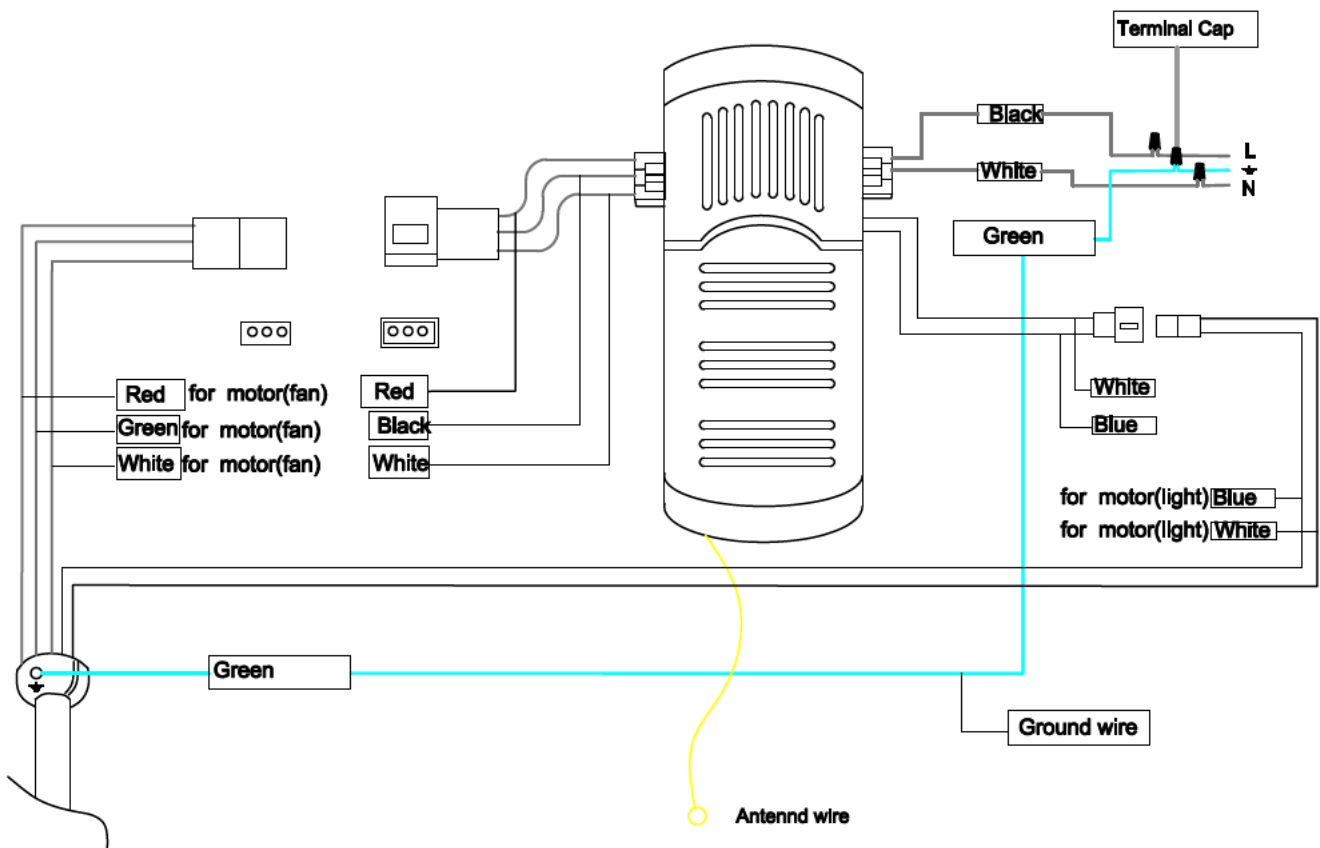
Terminal Cap

Black

L

White

N

Green

Red for motor(fan)

Green for motor(fan)

White for motor(fan)

Red

Black

White

White

Blue

for motor(light) Blue

for motor(light) White

Green

Ground wire

Antennd wire